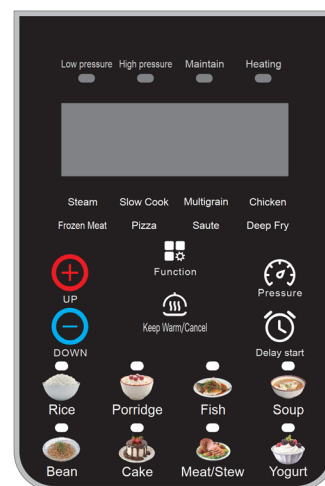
Low pressure High pressure Maintain Heating

Steam Slow Cook Multigrain Chicken

Frozen Meat Pizza Saute Deep Fry

Function

UP

Pressure

Keep Warm/Cancel

DOWN

Delay start

Rice Porridge Fish Soup

Bean Cake Meat/Stew Yogurt